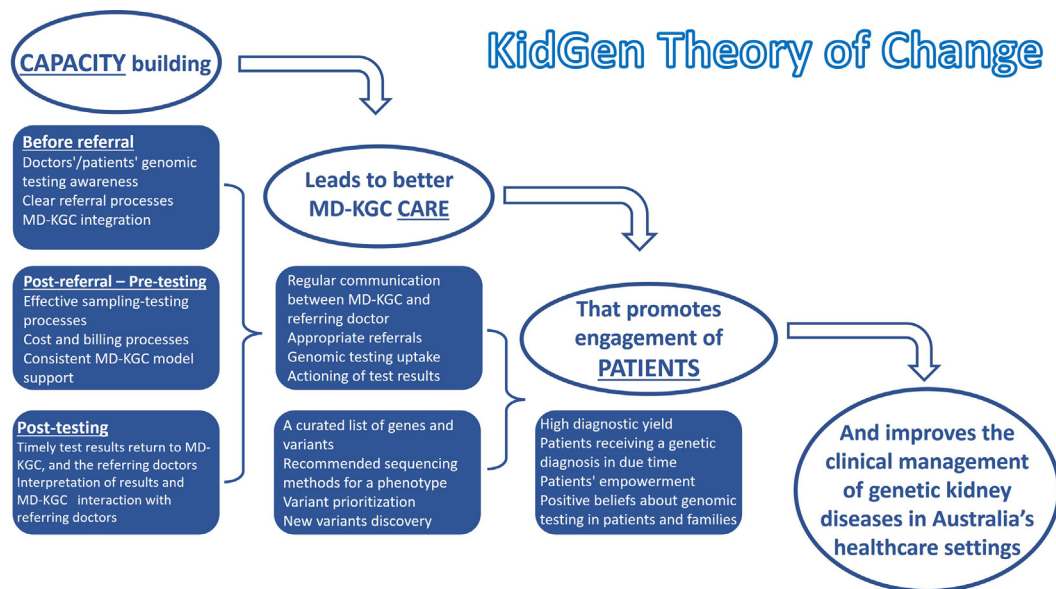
CAPACITY building

KidGen Theory of Change

Before referral
Doctors'/patients' genomic testing awareness
Clear referral processes
MD-KGC integration

Post-referral – Pre-testing
Effective sampling-testing processes
Cost and billing processes
Consistent MD-KGC model support

Post-testing
Timely test results return to MD-KGC, and the referring doctors
Interpretation of results and MD-KGC interaction with referring doctors

Leads to better MD-KGC CARE

Regular communication between MD-KGC and referring doctor
Appropriate referrals
Genomic testing uptake
Actioning of test results

A curated list of genes and variants
Recommended sequencing methods for a phenotype
Variant prioritization
New variants discovery

That promotes engagement of PATIENTS

High diagnostic yield
Patients receiving a genetic diagnosis in due time
Patients' empowerment
Positive beliefs about genomic testing in patients and families

And improves the clinical management of genetic kidney diseases in Australia's healthcare settings